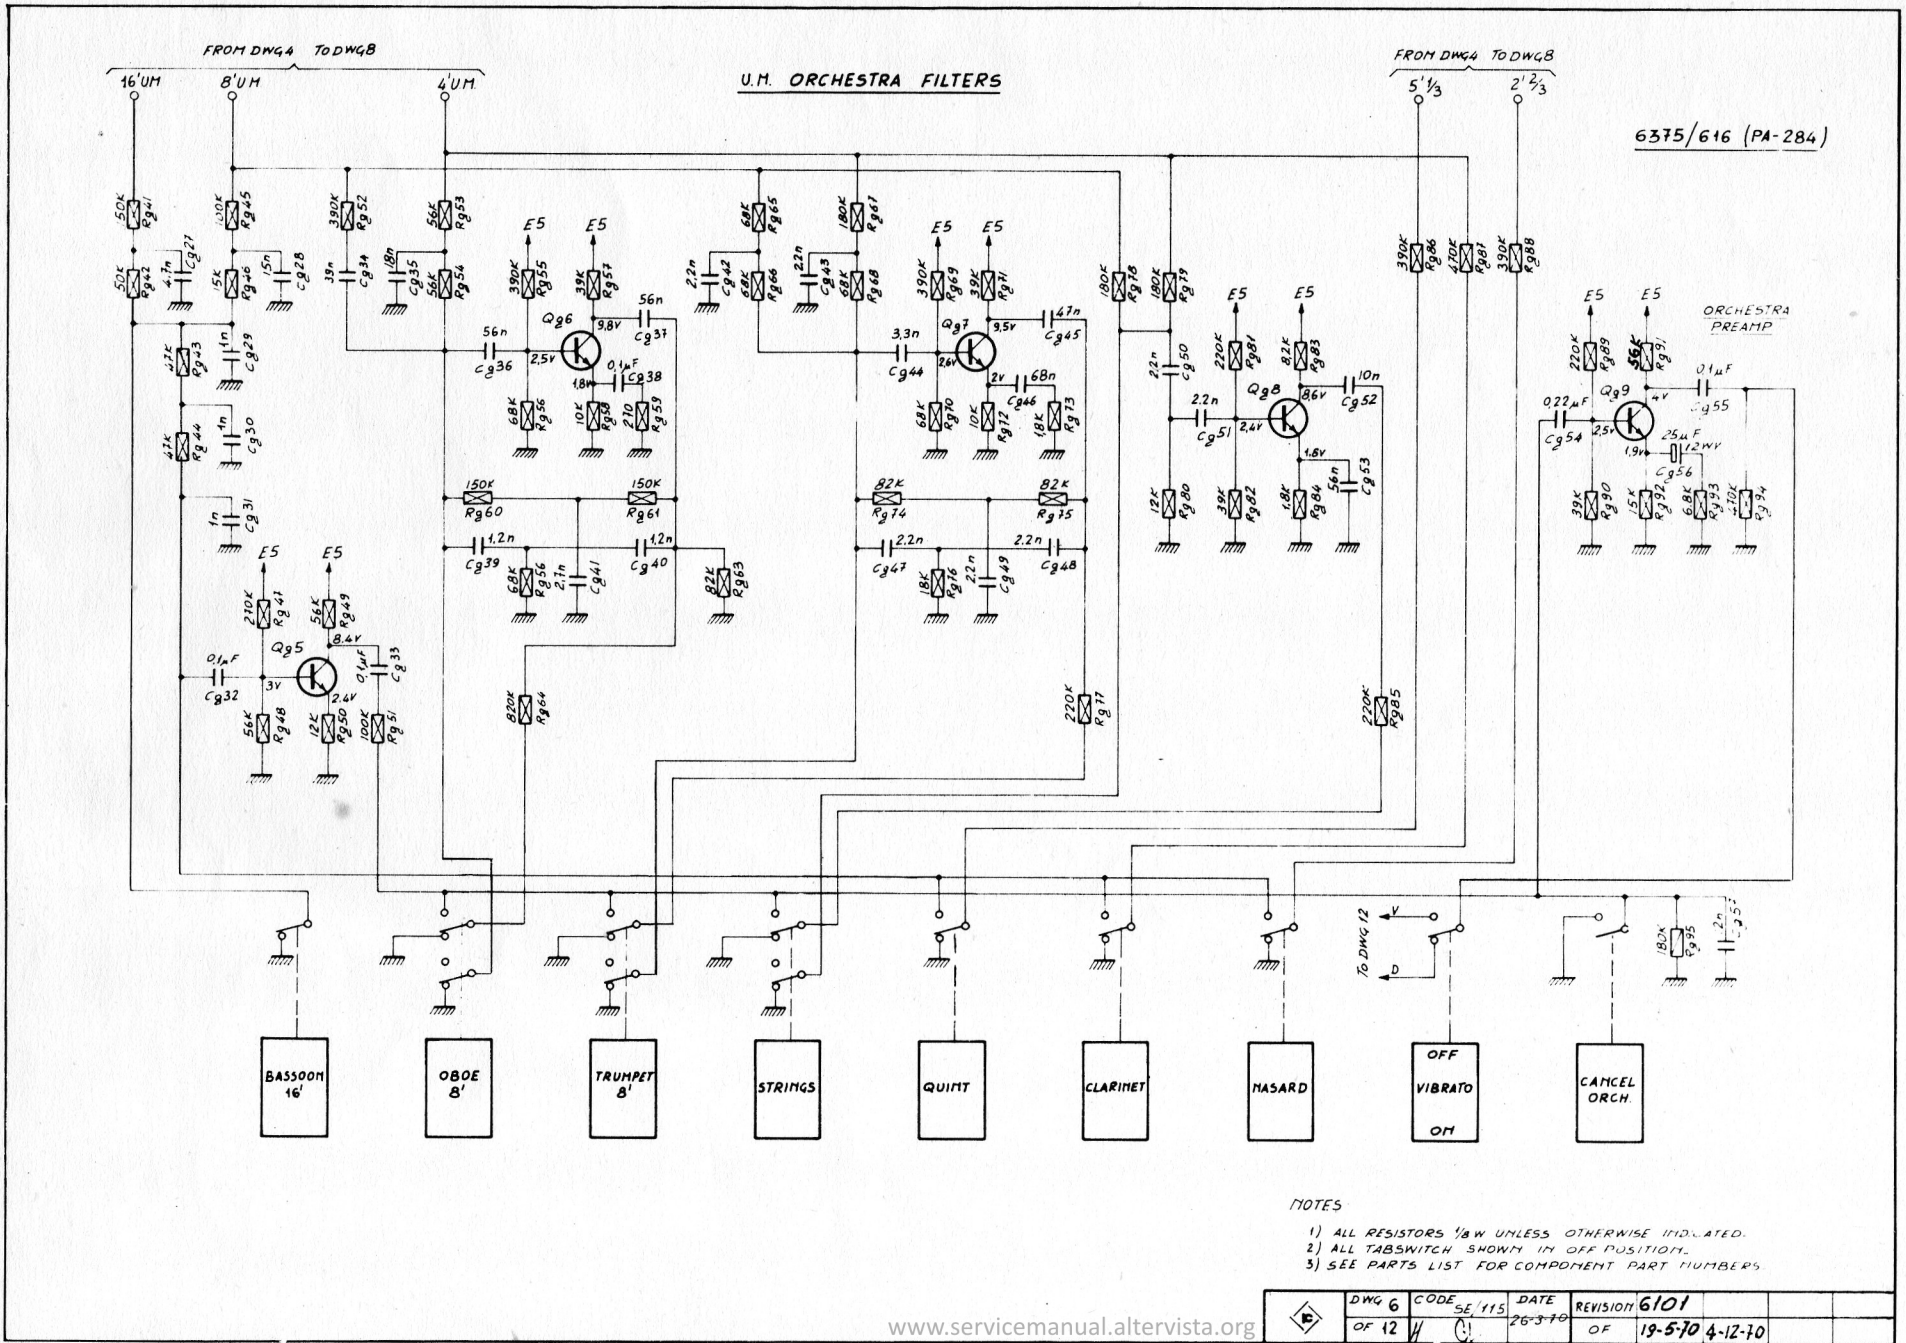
FROM DWG4 TO DWG8

16'UM 8'UM 4'UM.

U.M. ORCHESTRA FILTERS

FROM DWG4 TO DWG8

5'1/3 2'2/3

6375/616 (PA-284)

50K Rg41
100K Rg45
390K Rg52
56K Rg53
50K Rg42
4.7n Cg27
15K Rg46
15n Cg28
39n Cg34
18n Cg35
56K Rg54
47K Rg43
1n Cg29
47K Rg44
1n Cg30
1n Cg31

E5 E5
390K Rg55
39K Rg57
56n Cg37
Qg6
9.8V
56n Cg36
2.5V
1.8V
0.1µF Cg38
68K Rg56
10K Rg58
270 Rg59

150K Rg60
150K Rg61
1.2n Cg39
68K Rg56
2.7n Cg41
1.2n Cg40
82K Rg63

68K Rg65
180K Rg67
2.2n Cg42
68K Rg66
22n Cg43
68K Rg68
E5 E5
390K Rg69
39K Rg71
Qg7
9.5V
4.7n Cg45
3.3n Cg44
2.6V
2V
68n Cg46
68K Rg70
10K Rg72
1.8K Rg73

82K Rg74
82K Rg75
2.2n Cg47
18K Rg76
2.2n Cg49
2.2n Cg48

180K Rg78
180K Rg79
2.2n Cg50
E5 E5
220K Rg81
82K Rg83
Qg8
8.6V
10n Cg52
2.2n Cg51
2.4V
1.6V
12K Rg80
39K Rg82
1.8K Rg84
56n Cg53

390K Rg86
470K Rg87
390K Rg88

E5 E5
ORCHESTRA PREAMP
220K Rg89
56K Rg91
Qg9
4V
0.1µF Cg55
0.22µF Cg54
2.5V
1.9V
25µF 12WV Cg56
39K Rg90
15K Rg92
6.8K Rg93
470K Rg94

E5 E5
210K Rg47
56K Rg49
8.4V
0.1µF Cg32
Qg5
3V
2.4V
0.1µF Cg33
56K Rg48
12K Rg50
100K Rg51

820K Rg64
220K Rg77
220K Rg85

V
D
TO DWG 12

180K Rg95
2n Cg57

BASSOON 16'
OBOE 8'
TRUMPET 8'
STRINGS
QUINT
CLARINET
NASARD
OFF VIBRATO ON
CANCEL ORCH.

NOTES
1) ALL RESISTORS 1/8W UNLESS OTHERWISE INDICATED.
2) ALL TABSWITCH SHOWN IN OFF POSITION.
3) SEE PARTS LIST FOR COMPONENT PART NUMBERS.

| | DWG 6 | CODE SE/115 | DATE 26-3-70 | REVISION 6101 | | |
|---|---|---|---|---|---|---|
| | OF 12 | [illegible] | | OF | 19-5-70 | 4-12-70 |

www.servicemanual.altervista.org